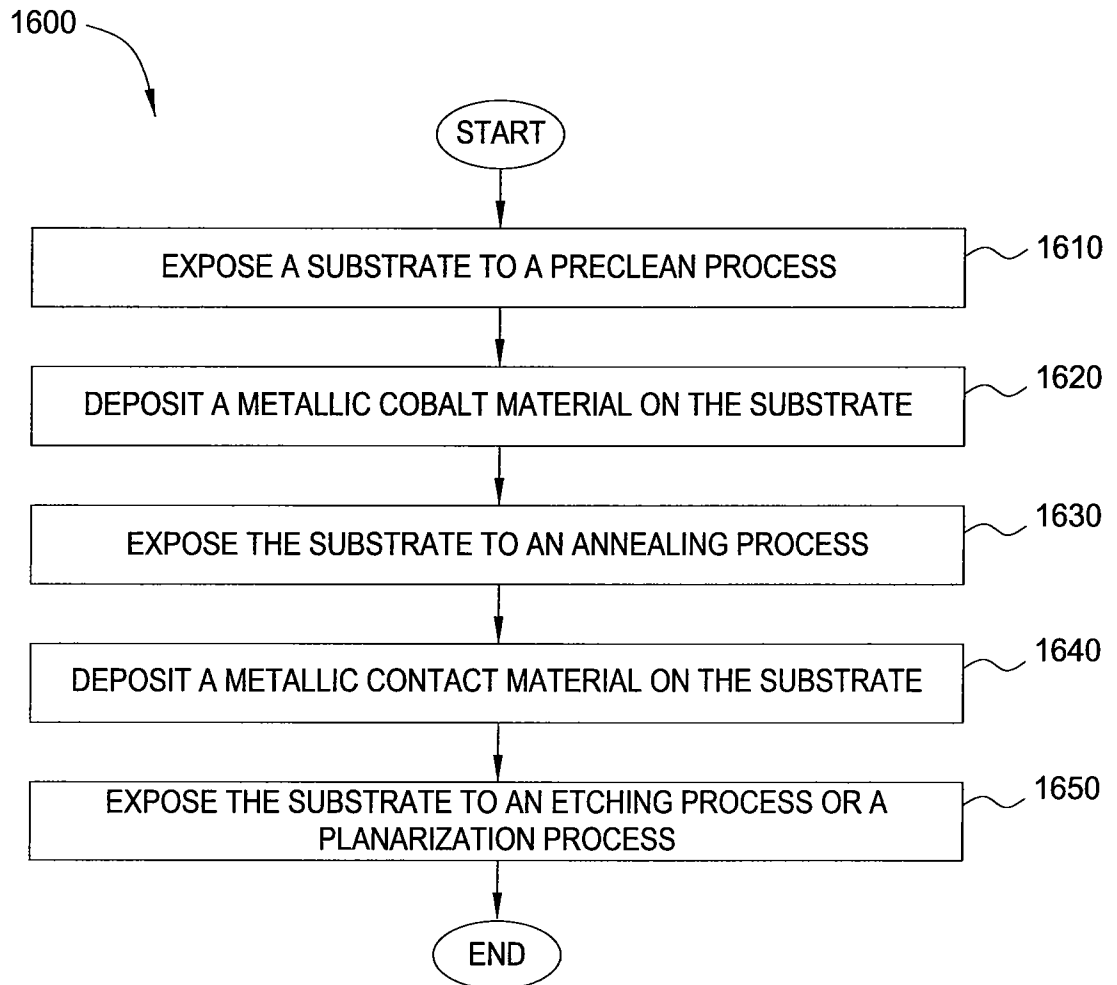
1600

START

EXPOSE A SUBSTRATE TO A PRECLEAN PROCESS

1610

DEPOSIT A METALLIC COBALT MATERIAL ON THE SUBSTRATE

1620

EXPOSE THE SUBSTRATE TO AN ANNEALING PROCESS

1630

DEPOSIT A METALLIC CONTACT MATERIAL ON THE SUBSTRATE

1640

EXPOSE THE SUBSTRATE TO AN ETCHING PROCESS OR A PLANARIZATION PROCESS

1650

END